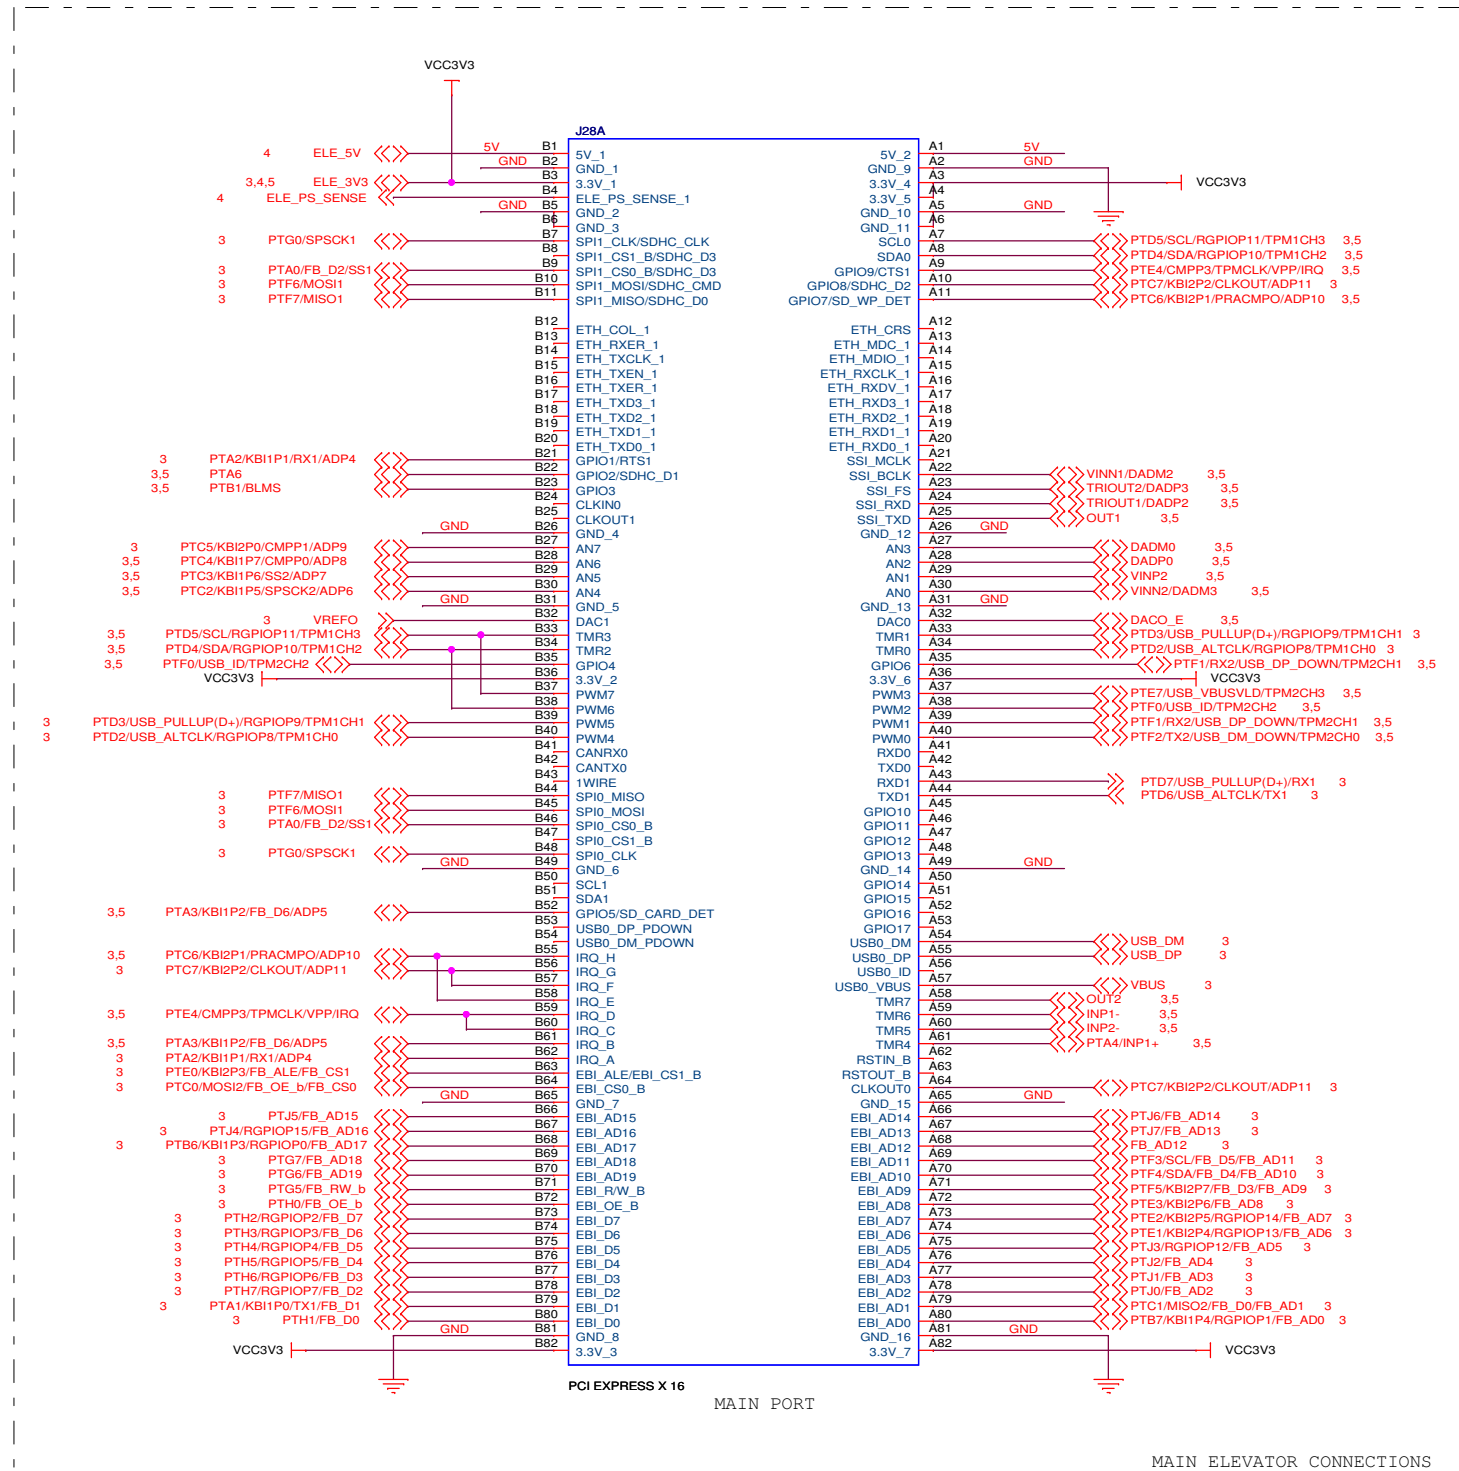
VCC3V3

J28A

4 ELE_5V
3,4,5 ELE_3V3
4 ELE_PS_SENSE
3 PTG0/SPSCK1
3 PTA0/FB_D2/SS1
3 PTF6/MOSI1
3 PTF7/MISO1

5V B1 5V_1
GND B2 GND_1
B3 3.3V_1
B4 ELE_PS_SENSE_1
GND B5 GND_2
B6 GND_3
B7 SPI1_CLK/SDHC_CLK
B8 SPI1_CS1_B/SDHC_D3
B9 SPI1_CS0_B/SDHC_D3
B10 SPI1_MOSI/SDHC_CMD
B11 SPI1_MISO/SDHC_D0
B12 ETH_COL_1
B13 ETH_RXER_1
B14 ETH_TXCLK_1
B15 ETH_TXEN_1
B16 ETH_TXER_1
B17 ETH_TXD3_1
B18 ETH_TXD2_1
B19 ETH_TXD1_1
B20 ETH_TXD0_1
B21 GPIO1/RTS1
B22 GPIO2/SDHC_D1
B23 GPIO3
B24 CLKIN0
B25 CLKOUT1
B26 GND_4
B27 AN7
B28 AN6
B29 AN5
B30 AN4
B31 GND_5
B32 DAC1
B33 TMR3
B34 TMR2
B35 GPIO4
B36 3.3V_2
B37 PWM7
B38 PWM6
B39 PWM5
B40 PWM4
B41 CANRX0
B42 CANTX0
B43 1WIRE
B44 SPI0_MISO
B45 SPI0_MOSI
B46 SPI0_CS0_B
B47 SPI0_CS1_B
B48 SPI0_CLK
B49 GND_6
B50 SCL1
B51 SDA1
B52 GPIO5/SD_CARD_DET
B53 USB0_DP_PDOWN
B54 USB0_DM_PDOWN
B55 IRQ_H
B56 IRQ_G
B57 IRQ_F
B58 IRQ_E
B59 IRQ_D
B60 IRQ_C
B61 IRQ_B
B62 IRQ_A
B63 EBI_ALUE/EBI_CS1_B
B64 EBI_CS0_B
B65 GND_7
B66 EBI_AD15
B67 EBI_AD16
B68 EBI_AD17
B69 EBI_AD18
B70 EBI_AD19
B71 EBI_R/W_B
B72 EBI_OE_B
B73 EBI_D7
B74 EBI_D6
B75 EBI_D5
B76 EBI_D4
B77 EBI_D3
B78 EBI_D2
B79 EBI_D1
B80 EBI_D0
B81 GND_8
B82 3.3V_3

3 PTA2/KBI1P1/RX1/ADP4
3,5 PTA6
3,5 PTB1/BLMS
GND
3 PTC5/KBI2P0/CMPP1/ADP9
3,5 PTC4/KBI1P7/CMPP0/ADP8
3,5 PTC3/KBI1P6/SS2/ADP7
3,5 PTC2/KBI1P5/SPSCK2/ADP6
GND
3 VREFO
3,5 PTD5/SCL/RGPIOP11/TPM1CH3
3,5 PTD4/SDA/RGPIOP10/TPM1CH2
3,5 PTF0/USB_ID/TPM2CH2
VCC3V3
3 PTD3/USB_PULLUP(D+)/RGPIOP9/TPM1CH1
3 PTD2/USB_ALTCLK/RGPIOP8/TPM1CH0
3 PTF7/MISO1
3 PTF6/MOSI1
3 PTA0/FB_D2/SS1
3 PTG0/SPSCK1
GND
3,5 PTA3/KBI1P2/FB_D6/ADP5
3,5 PTC6/KBI2P1/PRACMPO/ADP10
3 PTC7/KBI2P2/CLKOUT/ADP11
3,5 PTE4/CMPP3/TPMCLK/VPP/IRQ
3,5 PTA3/KBI1P2/FB_D6/ADP5
3 PTA2/KBI1P1/RX1/ADP4
3 PTE0/KBI2P3/FB_ALE/FB_CS1
3 PTC0/MOSI2/FB_OE_b/FB_CS0
GND
3 PTJ5/FB_AD15
3 PTJ4/RGPIOP15/FB_AD16
3 PTB6/KBI1P3/RGPIOP0/FB_AD17
3 PTG7/FB_AD18
3 PTG6/FB_AD19
3 PTG5/FB_RW_b
3 PTH0/FB_OE_b
3 PTH2/RGPIOP2/FB_D7
3 PTH3/RGPIOP3/FB_D6
3 PTH4/RGPIOP4/FB_D5
3 PTH5/RGPIOP5/FB_D4
3 PTH6/RGPIOP6/FB_D3
3 PTH7/RGPIOP7/FB_D2
3 PTA1/KBI1P0/TX1/FB_D1
3 PTH1/FB_D0
GND
VCC3V3

5V_2 A1 5V
GND_9 A2 GND
3.3V_4 A3
3.3V_5 A4
GND_10 A5 GND
GND_11 A6
SCL0 A7
SDA0 A8
GPIO9/CTS1 A9
GPIO8/SDHC_D2 A10
GPIO7/SD_WP_DET A11
ETH_CRS A12
ETH_MDC_1 A13
ETH_MDIO_1 A14
ETH_RXCLK_1 A15
ETH_RXDV_1 A16
ETH_RXD3_1 A17
ETH_RXD2_1 A18
ETH_RXD1_1 A19
ETH_RXD0_1 A20
SSI_MCLK A21
SSI_BCLK A22
SSI_FS A23
SSI_RXD A24
SSI_TXD A25
GND_12 A26 GND
AN3 A27
AN2 A28
AN1 A29
AN0 A30
GND_13 A31 GND
DAC0 A32
TMR1 A33
TMR0 A34
GPIO6 A35
3.3V_6 A36
PWM3 A37
PWM2 A38
PWM1 A39
PWM0 A40
RXD0 A41
TXD0 A42
RXD1 A43
TXD1 A44
GPIO10 A45
GPIO11 A46
GPIO12 A47
GPIO13 A48
GND_14 A49 GND
GPIO14 A50
GPIO15 A51
GPIO16 A52
GPIO17 A53
USB0_DM A54
USB0_DP A55
USB0_ID A56
USB0_VBUS A57
TMR7 A58
TMR6 A59
TMR5 A60
TMR4 A61
RSTIN_B A62
RSTOUT_B A63
CLKOUT0 A64
GND_15 A65 GND
EBI_AD14 A66
EBI_AD13 A67
EBI_AD12 A68
EBI_AD11 A69
EBI_AD10 A70
EBI_AD9 A71
EBI_AD8 A72
EBI_AD7 A73
EBI_AD6 A74
EBI_AD5 A75
EBI_AD4 A76
EBI_AD3 A77
EBI_AD2 A78
EBI_AD1 A79
EBI_AD0 A80
GND_16 A81 GND
3.3V_7 A82

VCC3V3
PTD5/SCL/RGPIOP11/TPM1CH3 3,5
PTD4/SDA/RGPIOP10/TPM1CH2 3,5
PTE4/CMPP3/TPMCLK/VPP/IRQ 3,5
PTC7/KBI2P2/CLKOUT/ADP11 3
PTC6/KBI2P1/PRACMPO/ADP10 3,5
VINN1/DADM2 3,5
TRIOUT2/DADP3 3,5
TRIOUT1/DADP2 3,5
OUT1 3,5
DADM0 3,5
DADP0 3,5
VINP2 3,5
VINN2/DADM3 3,5
DACO_E 3,5
PTD3/USB_PULLUP(D+)/RGPIOP9/TPM1CH1 3
PTD2/USB_ALTCLK/RGPIOP8/TPM1CH0 3
PTF1/RX2/USB_DP_DOWN/TPM2CH1 3,5
VCC3V3
PTE7/USB_VBUSVLD/TPM2CH3 3,5
PTF0/USB_ID/TPM2CH2 3,5
PTF1/RX2/USB_DP_DOWN/TPM2CH1 3,5
PTF2/TX2/USB_DM_DOWN/TPM2CH0 3,5
PTD7/USB_PULLUP(D+)/RX1 3
PTD6/USB_ALTCLK/TX1 3
USB_DM 3
USB_DP 3
VBUS 3
OUT2 3,5
INP1- 3,5
INP2- 3,5
PTA4/INP1+ 3,5
PTC7/KBI2P2/CLKOUT/ADP11 3
PTJ6/FB_AD14 3
PTJ7/FB_AD13 3
FB_AD12 3
PTF3/SCL/FB_D5/FB_AD11 3
PTF4/SDA/FB_D4/FB_AD10 3
PTF5/KBI2P7/FB_D3/FB_AD9 3
PTE3/KBI2P6/FB_AD8 3
PTE2/KBI2P5/RGPIOP14/FB_AD7 3
PTE1/KBI2P4/RGPIOP13/FB_AD6 3
PTJ3/RGPIOP12/FB_AD5 3
PTJ2/FB_AD4 3
PTJ1/FB_AD3 3
PTJ0/FB_AD2 3
PTC1/MISO2/FB_D0/FB_AD1 3
PTB7/KBI1P4/RGPIOP1/FB_AD0 3
VCC3V3

PCI EXPRESS X 16
MAIN PORT

MAIN ELEVATOR CONNECTIONS